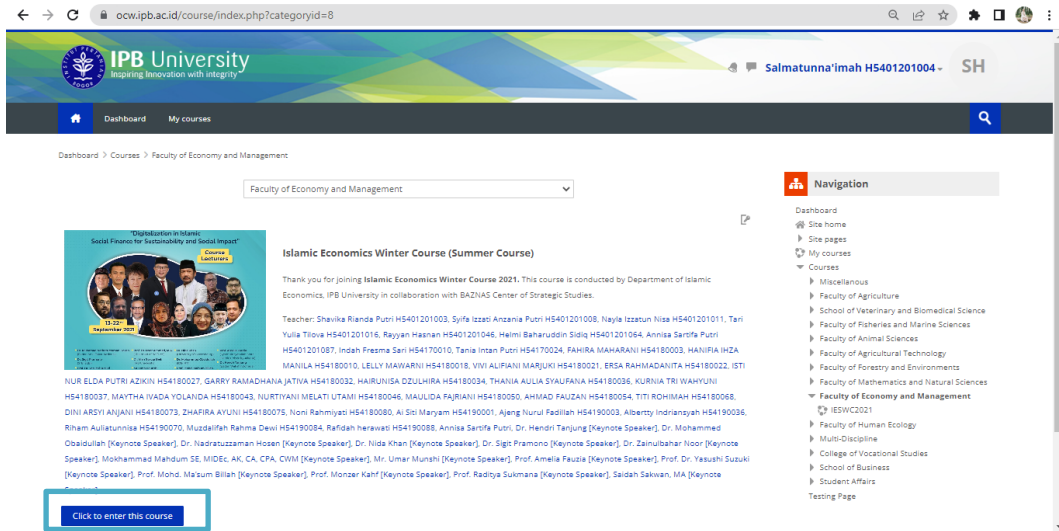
ocw.ipb.ac.id/course/index.php?categoryid=8

IPB University
Inspiring Innovation with Integrity

Salmatunna'imah H5401201004 SH

Dashboard My courses

Dashboard > Courses > Faculty of Economy and Management

Faculty of Economy and Management

"Digitalization in Islamic Social Finance for Sustainability and Social Impact"
Course Facilitators
13-22 September 2021

Islamic Economics Winter Course (Summer Course)

Thank you for joining **Islamic Economics Winter Course 2021.** This course is conducted by Department of Islamic Economics, IPB University in collaboration with BAZNAS Center of Strategic Studies.

Teacher: Shavika Rianda Putri H5401201003, Syifa Izzati Anzania Putri H5401201008, Nayla Izzatun Nisa H5401201011, Tari Yulia Tilova H5401201016, Rayyan Hasnan H5401201046, Helmi Baharuddin Sidiq H5401201064, Annisa Sartifa Putri H5401201087, Indah Fresma Sari H54170010, Tania Intan Putri H54170024, FAHIRA MAHARANI H54180003, HANIFIA IHZA MANILA H54180010, LELLY MAWARNI H54180018, VIVI ALIFIANI MARJUKI H54180021, ERSA RAHMADANITA H54180022, ISTI NUR ELDA PUTRI AZIKIN H54180027, GARRY RAMADHANA JATIVA H54180032, HAIRUNISA DZULHIRA H54180034, THANIA AULIA SYAUFANA H54180036, KURNIA TRI WAHYUNI H54180037, MAYTHA IVADA YOLANDA H54180043, NURTIYANI MELATI UTAMI H54180046, MAULIDA FAJRIANI H54180050, AHMAD FAUZAN H54180054, TITI ROHIMAH H54180068, DINI ARSYI ANJANI H54180073, ZHAFIRA AYUNI H54180075, Noni Rahmiyati H54180080, Ai Siti Maryam H54190001, Ajeng Nurul Fadillah H54190003, Albertty Indriansyah H54190036, Riham Auliatunnisa H54190070, Muzdalifah Rahma Dewi H54190084, Rafidah herawati H54190088, Annisa Sartifa Putri, Dr. Hendri Tanjung [Keynote Speaker], Dr. Mohammed Obaidullah [Keynote Speaker], Dr. Nadratuzzaman Hosen [Keynote Speaker], Dr. Nida Khan [Keynote Speaker], Dr. Sigit Pramono [Keynote Speaker], Dr. Zainulbahar Noor [Keynote Speaker], Mokhammad Mahdum SE, MIDEc, AK, CA, CPA, CWM [Keynote Speaker], Mr. Umar Munshi [Keynote Speaker], Prof. Amelia Fauzia [Keynote Speaker], Prof. Dr. Yasushi Suzuki [Keynote Speaker], Prof. Mohd. Ma'sum Billah [Keynote Speaker], Prof. Monzer Kahf [Keynote Speaker], Prof. Raditya Sukmana [Keynote Speaker], Saidah Sakwan, MA [Keynote Speaker]

Click to enter this course

Navigation
Dashboard
Site home
Site pages
My courses
Courses
Miscellaneous
Faculty of Agriculture
School of Veterinary and Biomedical Science
Faculty of Fisheries and Marine Sciences
Faculty of Animal Sciences
Faculty of Agricultural Technology
Faculty of Forestry and Environments
Faculty of Mathematics and Natural Sciences
Faculty of Economy and Management
IESWC2021
Faculty of Human Ecology
Multi-Discipline
College of Vocational Studies
School of Business
Student Affairs
Testing Page